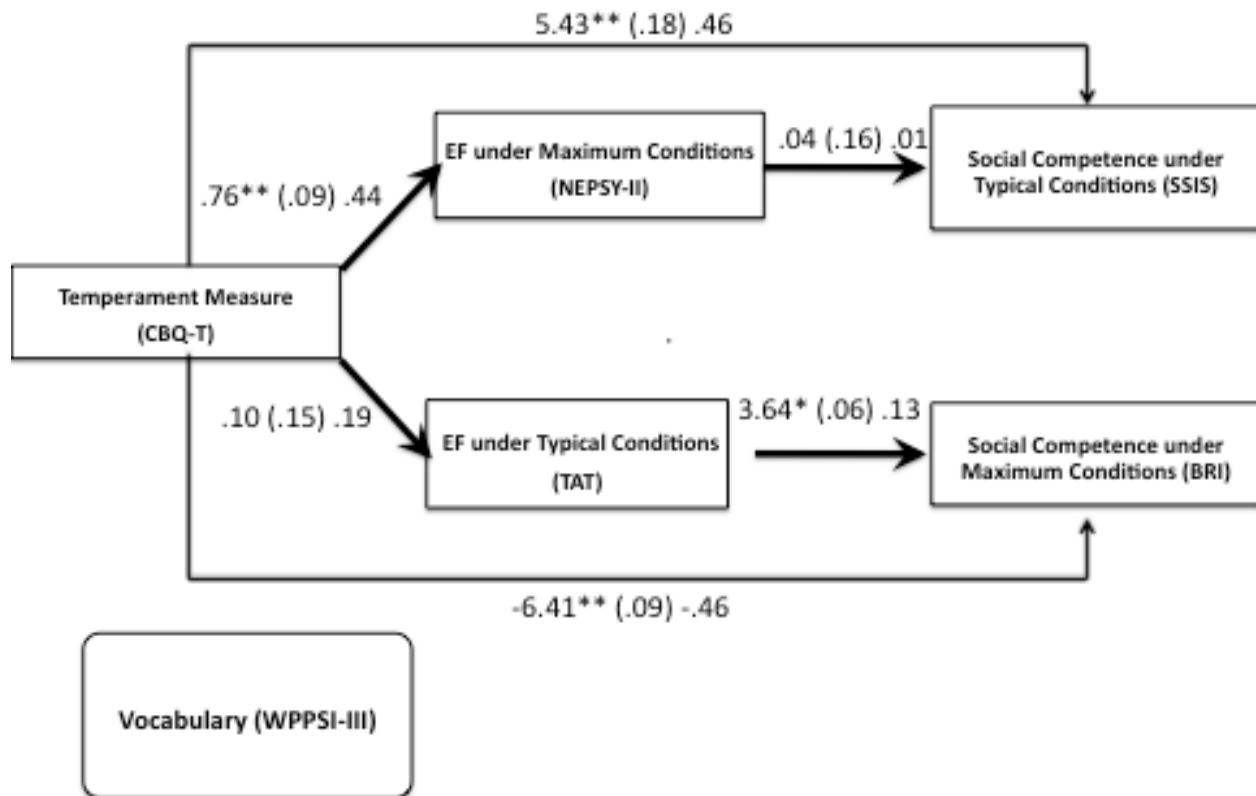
5.43** (.18) .46

EF under Maximum Conditions (NEPSY-II)

.04 (.16) .01

Social Competence under Typical Conditions (SSIS)

.76** (.09) .44

Temperament Measure (CBQ-T)

.10 (.15) .19

EF under Typical Conditions (TAT)

3.64* (.06) .13

Social Competence under Maximum Conditions (BRI)

-6.41** (.09) -.46

Vocabulary (WPPSI-III)